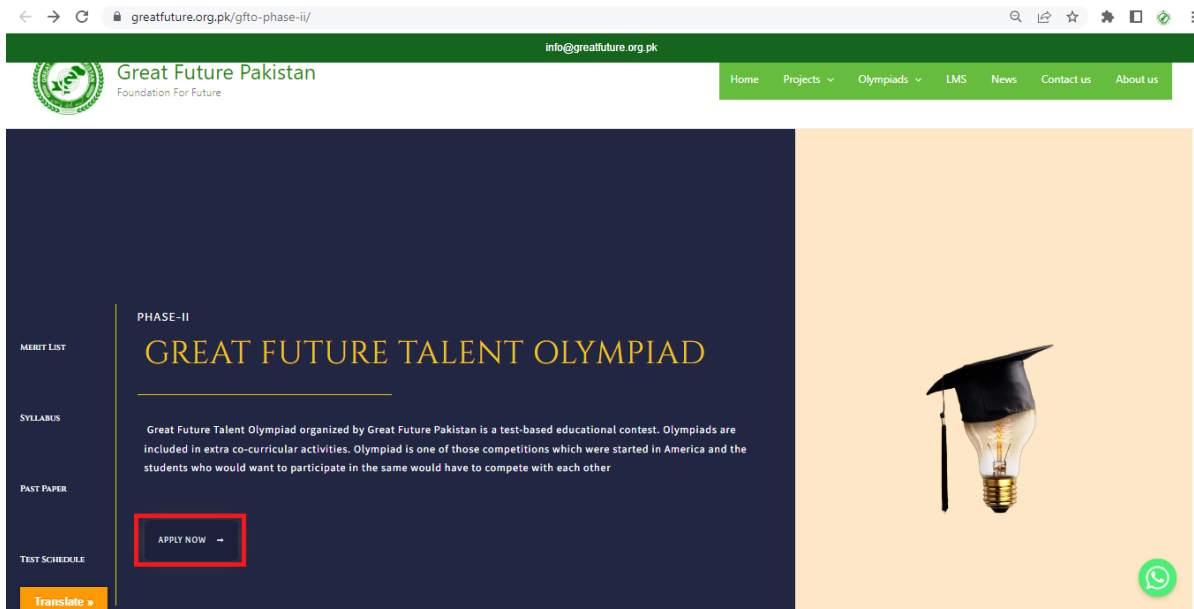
greatfuture.org.pk/gfto-phase-ii/

info@greatfuture.org.pk

Great Future Pakistan
Foundation For Future

Home Projects Olympiads LMS News Contact us About us

Merit List

Syllabus

Past Paper

Test Schedule

Translate »

PHASE-II

GREAT FUTURE TALENT OLYMPIAD

Great Future Talent Olympiad organized by Great Future Pakistan is a test-based educational contest. Olympiads are included in extra co-curricular activities. Olympiad is one of those competitions which were started in America and the students who would want to participate in the same would have to compete with each other

APPLY NOW →